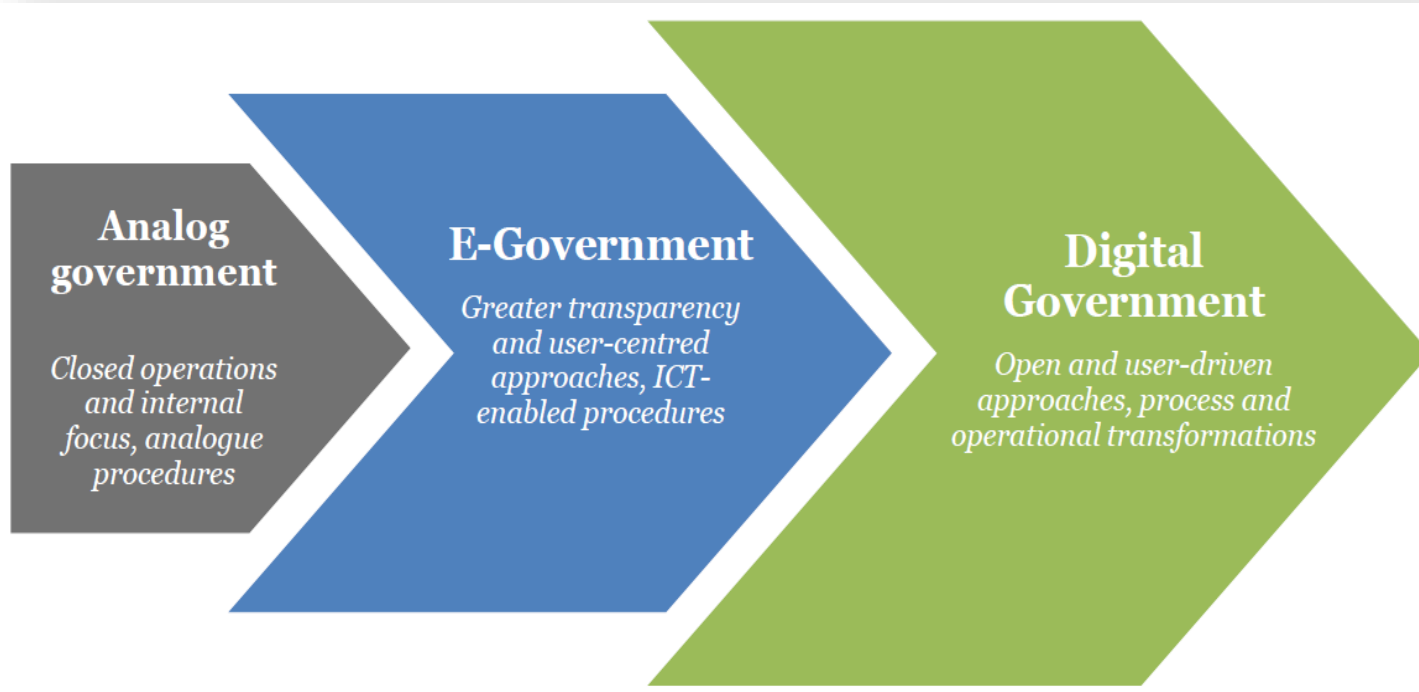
Analog government

Closed operations and internal focus, analogue procedures

E-Government

Greater transparency and user-centred approaches, ICT-enabled procedures

Digital Government

Open and user-driven approaches, process and operational transformations